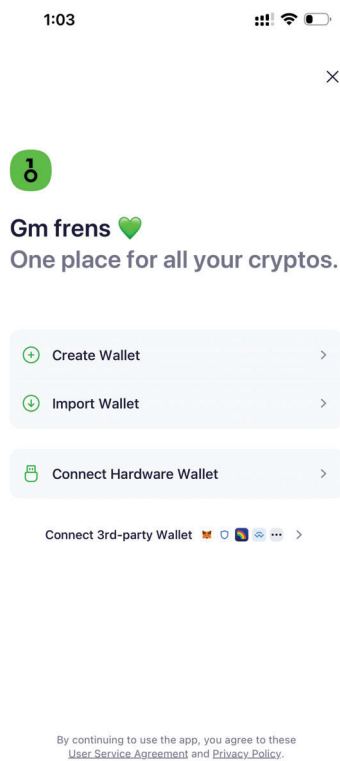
1:03

×

Gm frens 💚
One place for all your cryptos.

Create Wallet

Import Wallet

Connect Hardware Wallet

Connect 3rd-party Wallet

By continuing to use the app, you agree to these User Service Agreement and Privacy Policy.